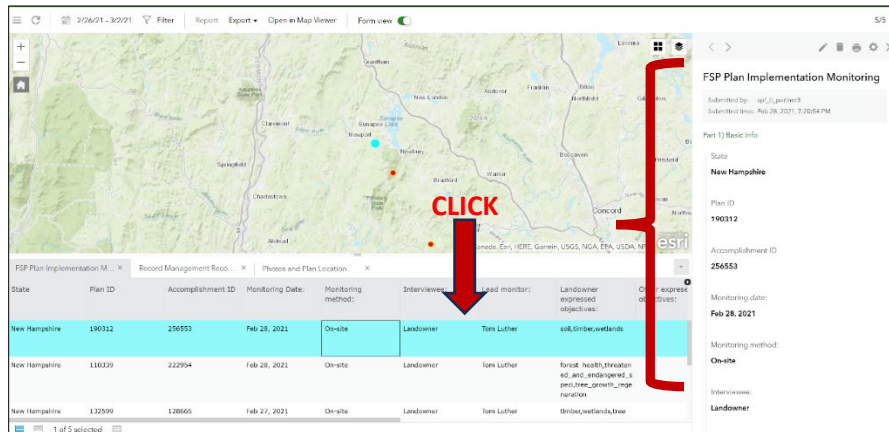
2/26/21 - 3/2/21 Filter Report Export Open in Map Viewer Form view

5/5

Grantham
New London
Andover
Franklin
Tilton
Laconia
Claremont
Sunapee Lake
Newport
Newbury
Boscawen
Springfield
Bradford
Charlestown
Concord
Alstead
Esri, HERE, Garmin, USGS, NGA, EPA, USDA, NPS
esri

CLICK

FSP Plan Implementation M... × Record Management Reco... × Photos and Plan Location ×

| State | Plan ID | Accomplishment ID | Monitoring Date: | Monitoring method: | Interviewee: | Lead monitor: | Landowner expressed objectives: | Other expressed objectives: |
|---|---|---|---|---|---|---|---|---|
| New Hampshire | 190312 | 256553 | Feb 28, 2021 | On-site | Landowner | Tom Luther | soil,timber,wetlands | |
| New Hampshire | 110339 | 222954 | Feb 28, 2021 | On-site | Landowner | Tom Luther | forest_health,threatened_and_endangered_species,tree_growth_regeneration | |
| New Hampshire | 132599 | 128665 | Feb 27, 2021 | On-site | Landowner | Tom Luther | timber,wetlands,tree | |

1 of 5 selected

FSP Plan Implementation Monitoring

Submitted by: spf_tl_partner3
Submitted time: Feb 28, 2021, 7:20:54 PM

Part 1) Basic Info

State
New Hampshire

Plan ID
190312

Accomplishment ID
256553

Monitoring date:
Feb 28, 2021

Monitoring method:
On-site

Interviewee:
Landowner